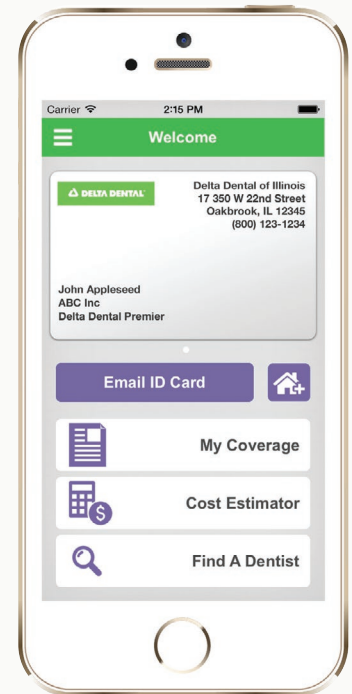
Carrier
2:15 PM
Welcome

DELTA DENTAL
Delta Dental of Illinois
17 350 W 22nd Street
Oakbrook, IL 12345
(800) 123-1234

John Appleseed
ABC Inc
Delta Dental Premier

Email ID Card

My Coverage

Cost Estimator

Find A Dentist